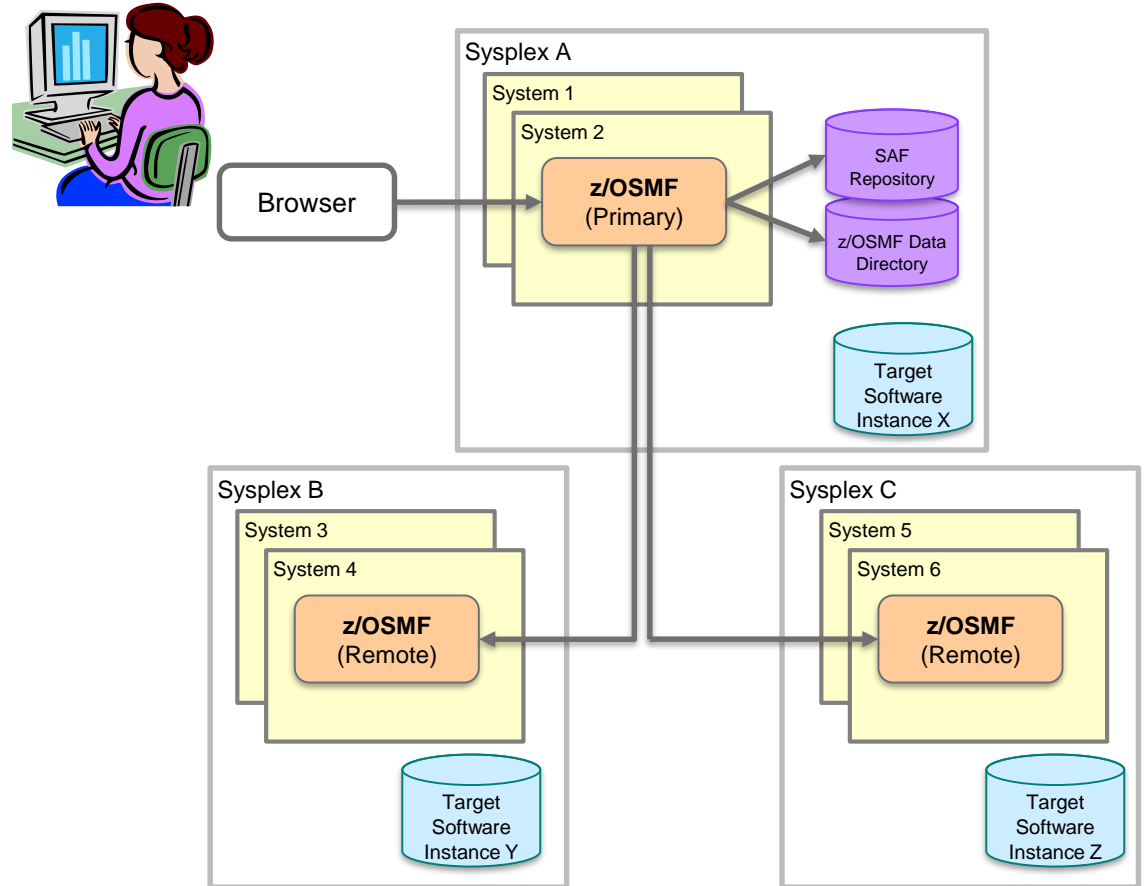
Browser

Sysplex A

System 1

System 2

z/OSMF
(Primary)

SAF Repository

z/OSMF Data Directory

Target Software Instance X

Sysplex B

System 3

System 4

z/OSMF
(Remote)

Target Software Instance Y

Sysplex C

System 5

System 6

z/OSMF
(Remote)

Target Software Instance Z